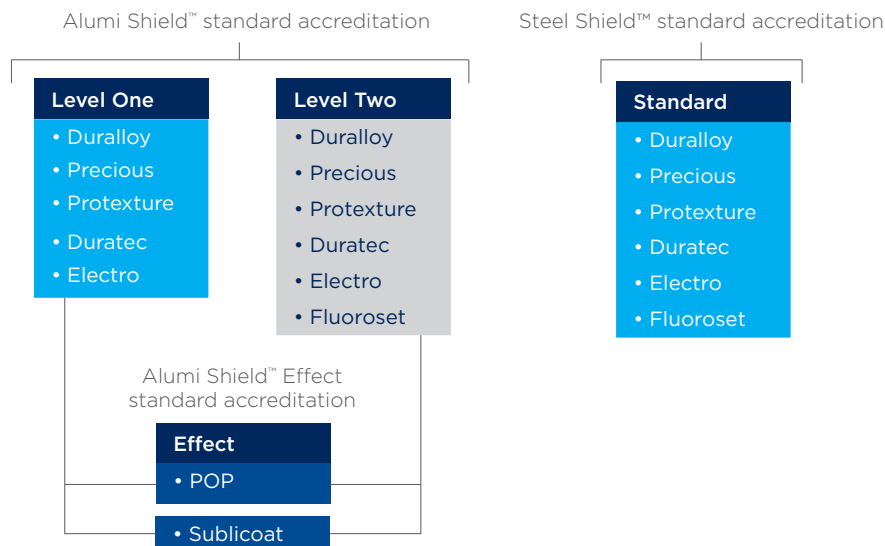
Alumi Shield™ standard accreditation

Level One
• Duralloy
• Precious
• Protexture
• Duratec
• Electro

Level Two
• Duralloy
• Precious
• Protexture
• Duratec
• Electro
• Fluoroset

Steel Shield™ standard accreditation

Standard
• Duralloy
• Precious
• Protexture
• Duratec
• Electro
• Fluoroset

Alumi Shield™ Effect standard accreditation

Effect
• POP
• Sublicoat